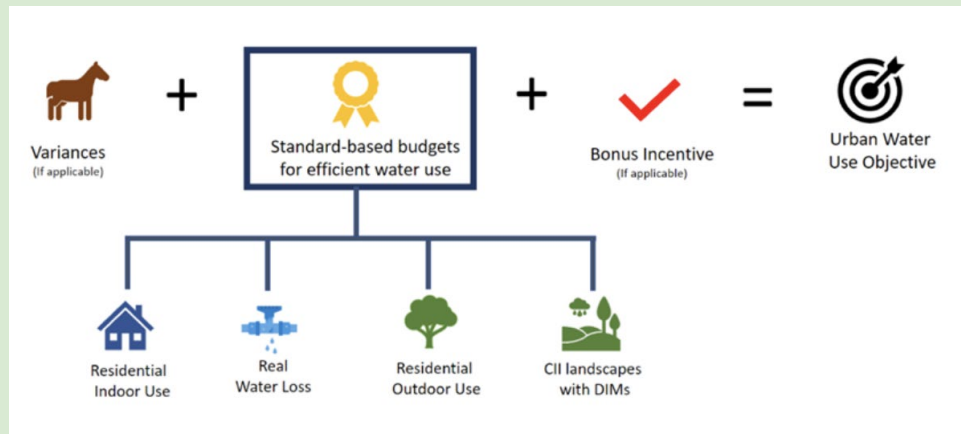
Variances
(If applicable)

+

Standard-based budgets for efficient water use

+

Bonus Incentive
(If applicable)

=

Urban Water Use Objective

Residential Indoor Use

Real Water Loss

Residential Outdoor Use

CII landscapes with DIMs